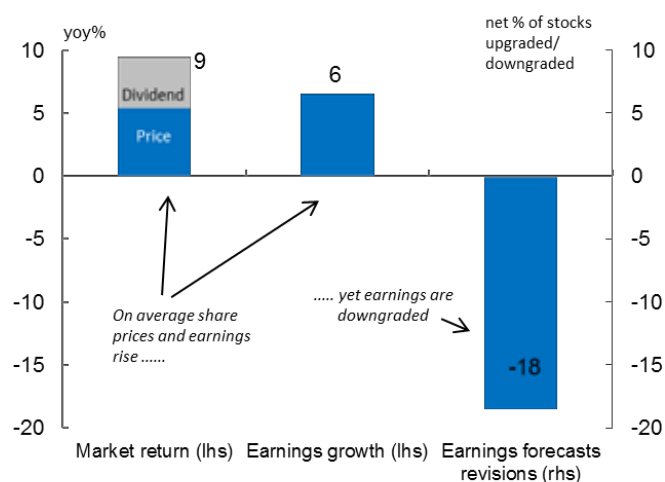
yoy%

net % of stocks upgraded/ downgraded

10
5
0
-5
-10
-15
-20

10
5
0
-5
-10
-15
-20

9

Dividend

Price

6

-18

On average share prices and earnings rise ......

..... yet earnings are downgraded

Market return (lhs)

Earnings growth (lhs)

Earnings forecasts revisions (rhs)